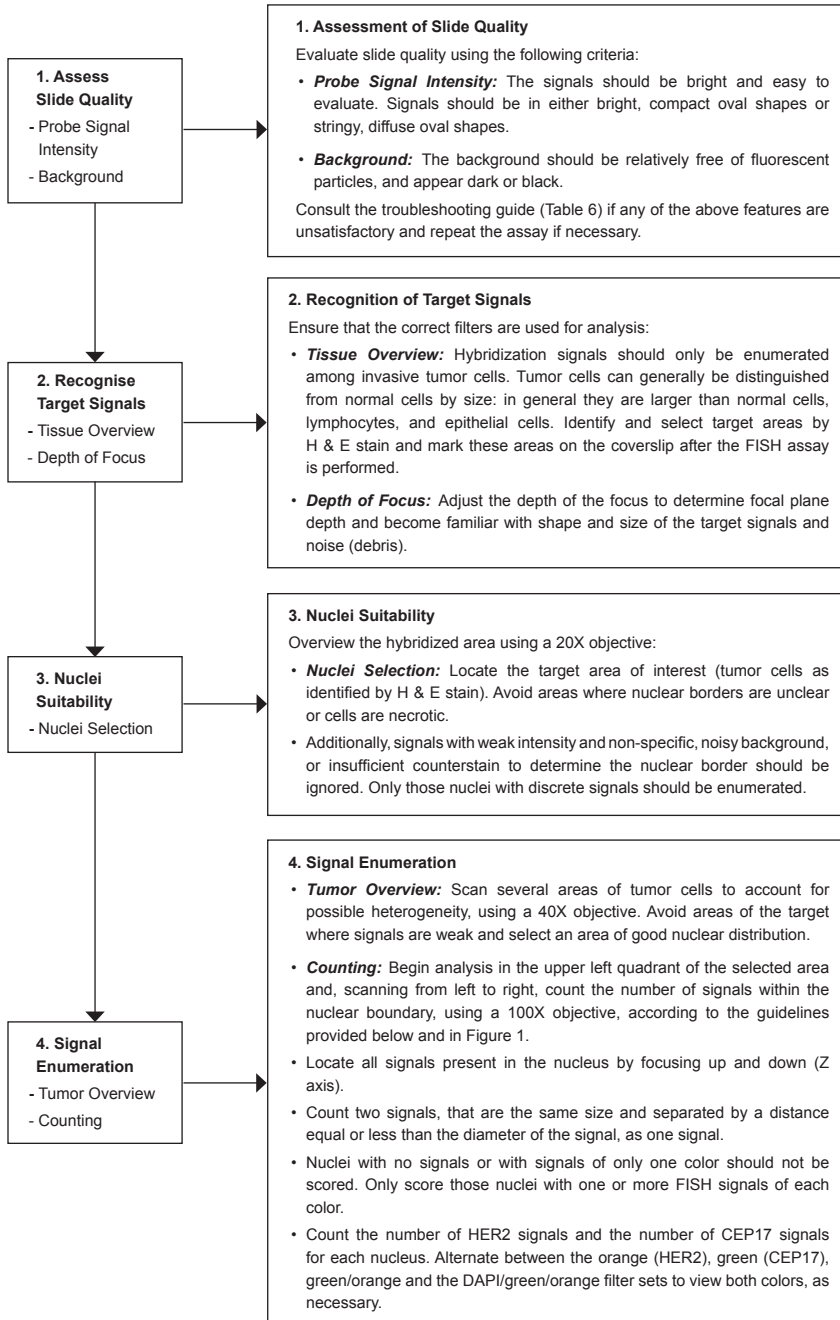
1. Assess Slide Quality
- Probe Signal Intensity
- Background

1. Assessment of Slide Quality

Evaluate slide quality using the following criteria:

• ***Probe Signal Intensity:*** The signals should be bright and easy to evaluate. Signals should be in either bright, compact oval shapes or stringy, diffuse oval shapes.

• ***Background:*** The background should be relatively free of fluorescent particles, and appear dark or black.

Consult the troubleshooting guide (Table 6) if any of the above features are unsatisfactory and repeat the assay if necessary.

2. Recognise Target Signals
- Tissue Overview
- Depth of Focus

2. Recognition of Target Signals

Ensure that the correct filters are used for analysis:

• ***Tissue Overview:*** Hybridization signals should only be enumerated among invasive tumor cells. Tumor cells can generally be distinguished from normal cells by size: in general they are larger than normal cells, lymphocytes, and epithelial cells. Identify and select target areas by H & E stain and mark these areas on the coverslip after the FISH assay is performed.

• ***Depth of Focus:*** Adjust the depth of the focus to determine focal plane depth and become familiar with shape and size of the target signals and noise (debris).

3. Nuclei Suitability
- Nuclei Selection

3. Nuclei Suitability

Overview the hybridized area using a 20X objective:

• ***Nuclei Selection:*** Locate the target area of interest (tumor cells as identified by H & E stain). Avoid areas where nuclear borders are unclear or cells are necrotic.

• Additionally, signals with weak intensity and non-specific, noisy background, or insufficient counterstain to determine the nuclear border should be ignored. Only those nuclei with discrete signals should be enumerated.

4. Signal Enumeration
- Tumor Overview
- Counting

4. Signal Enumeration

• ***Tumor Overview:*** Scan several areas of tumor cells to account for possible heterogeneity, using a 40X objective. Avoid areas of the target where signals are weak and select an area of good nuclear distribution.

• ***Counting:*** Begin analysis in the upper left quadrant of the selected area and, scanning from left to right, count the number of signals within the nuclear boundary, using a 100X objective, according to the guidelines provided below and in Figure 1.

• Locate all signals present in the nucleus by focusing up and down (Z axis).

• Count two signals, that are the same size and separated by a distance equal or less than the diameter of the signal, as one signal.

• Nuclei with no signals or with signals of only one color should not be scored. Only score those nuclei with one or more FISH signals of each color.

• Count the number of HER2 signals and the number of CEP17 signals for each nucleus. Alternate between the orange (HER2), green (CEP17), green/orange and the DAPI/green/orange filter sets to view both colors, as necessary.